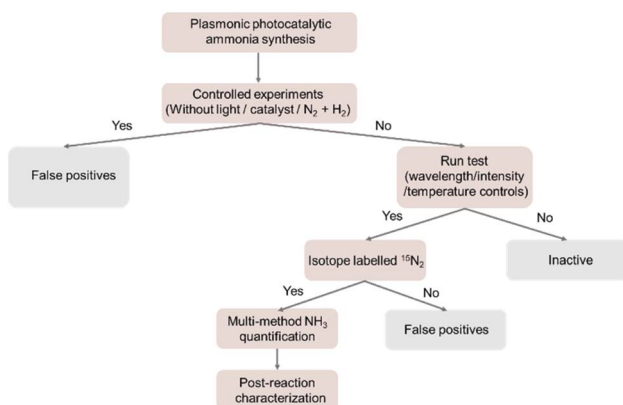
Plasmonic photocatalytic ammonia synthesis

Controlled experiments (Without light / catalyst / $N_2$ + $H_2$)

Yes

No

False positives

Run test (wavelength/intensity /temperature controls)

Yes

No

Isotope labelled $^{15}N_2$

Inactive

Yes

No

Multi-method $NH_3$ quantification

False positives

Post-reaction characterization